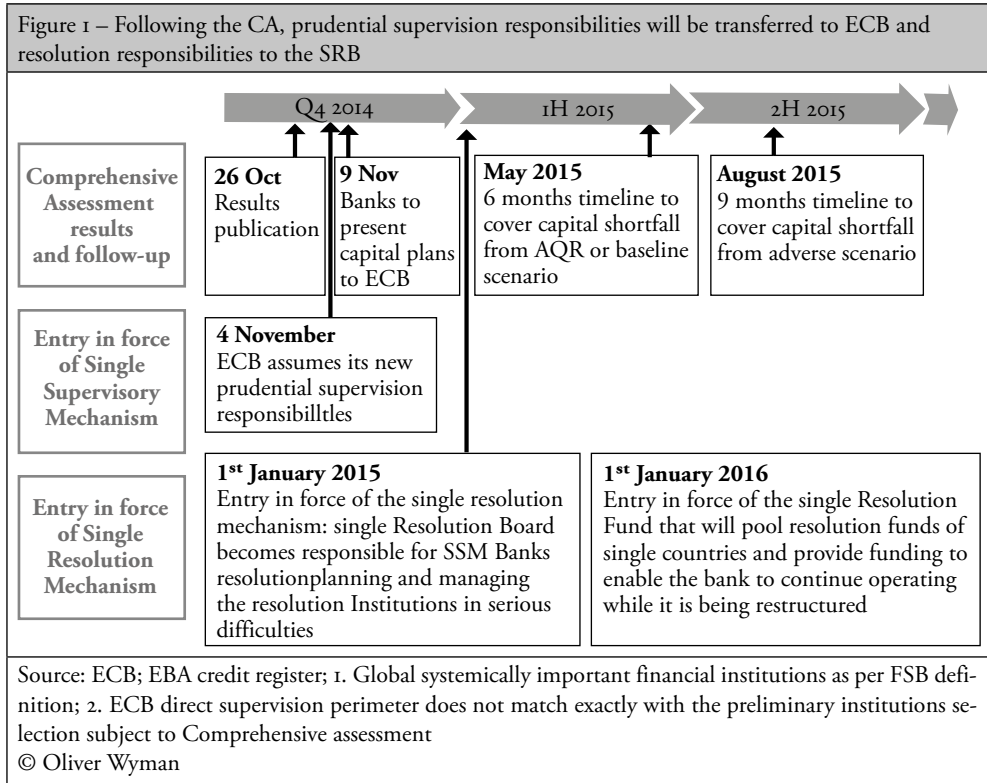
Figure 1 – Following the CA, prudential supervision responsibilities will be transferred to ECB and resolution responsibilities to the SRB

Q4 2014

1H 2015

2H 2015

Comprehensive Assessment results and follow-up

**26 Oct**
Results publication

**9 Nov**
Banks to present capital plans to ECB

**May 2015**
6 months timeline to cover capital shortfall from AQR or baseline scenario

**August 2015**
9 months timeline to cover capital shortfall from adverse scenario

Entry in force of Single Supervisory Mechanism

**4 November**
ECB assumes its new prudential supervision responsibilltles

Entry in force of Single Resolution Mechanism

**1st January 2015**
Entry in force of the single resolution mechanism: single Resolution Board becomes responsible for SSM Banks resolutionplanning and managing the resolution Institutions in serious difficulties

**1st January 2016**
Entry in force of the single Resolution Fund that will pool resolution funds of single countries and provide funding to enable the bank to continue operating while it is being restructured

Source: ECB; EBA credit register; 1. Global systemically important financial institutions as per FSB definition; 2. ECB direct supervision perimeter does not match exactly with the preliminary institutions selection subject to Comprehensive assessment
© Oliver Wyman